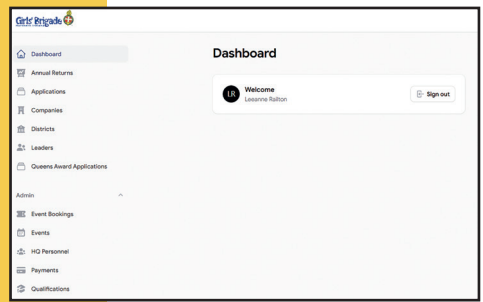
Girls' Brigade

Dashboard
Annual Returns
Applications
Companies
Districts
Leaders
Queens Award Applications

Admin
Event Bookings
Events
HQ Personnel
Payments
Qualifications

Dashboard

LR
Welcome
Leeanne Railton

Sign out